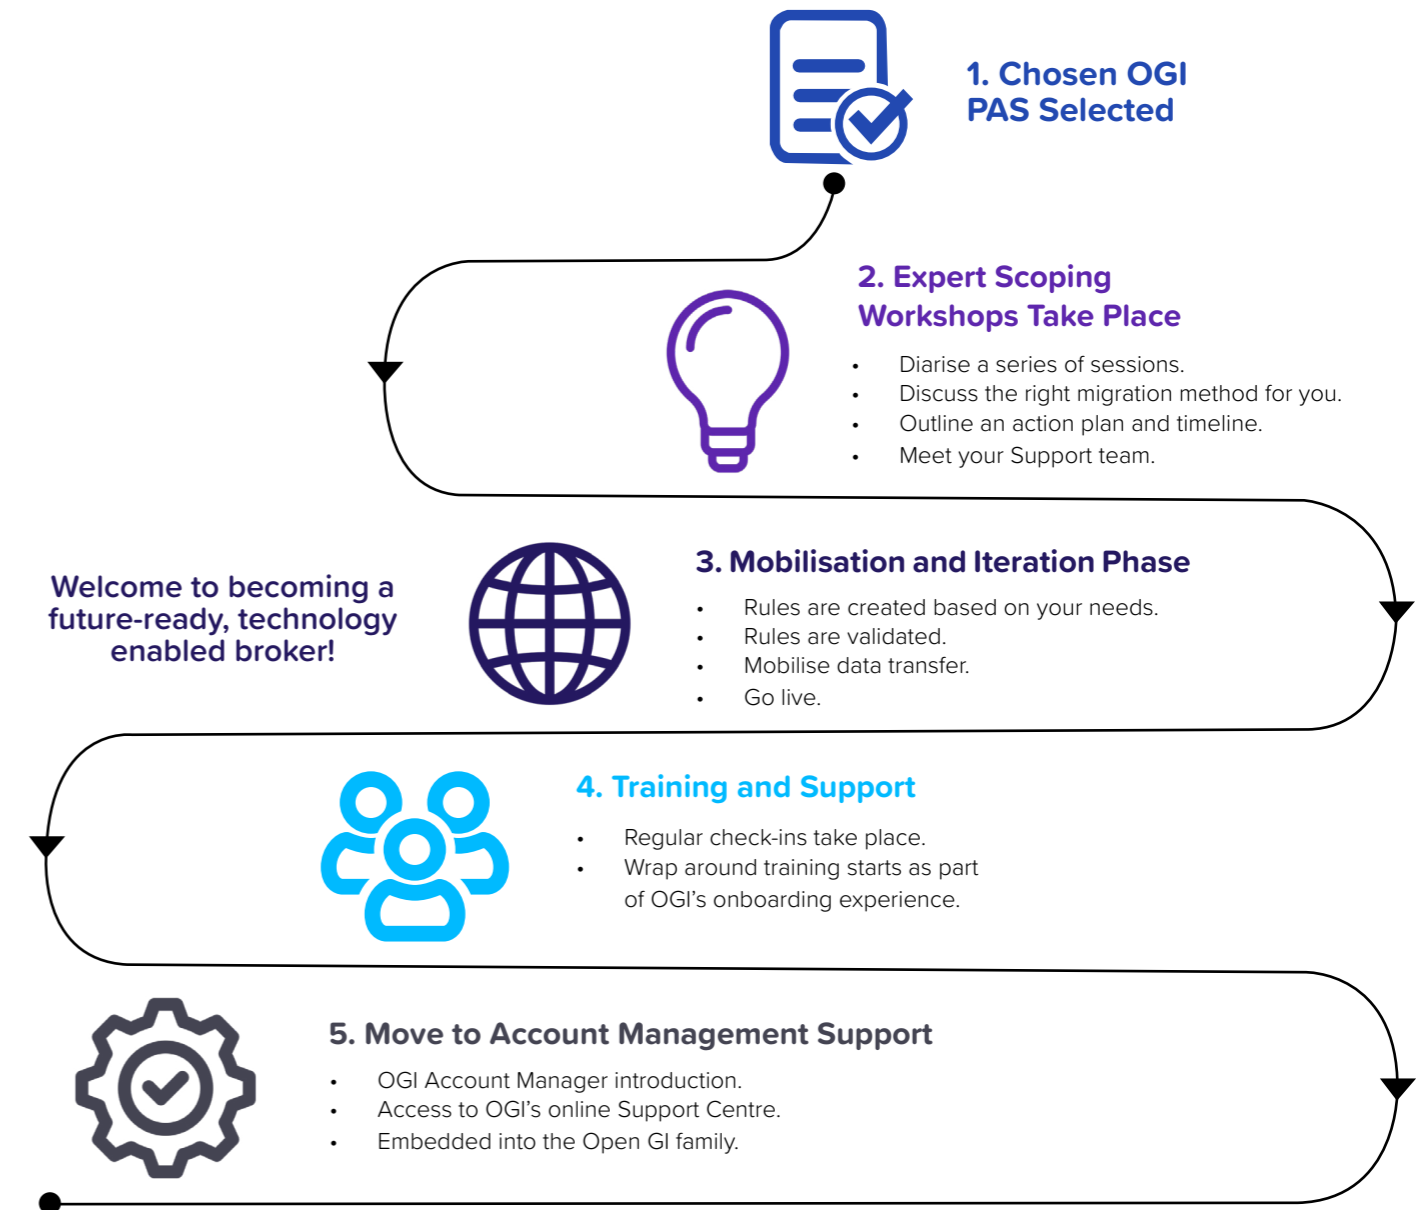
1. Chosen OGI PAS Selected

2. Expert Scoping Workshops Take Place

- Diarise a series of sessions.
- Discuss the right migration method for you.
- Outline an action plan and timeline.
- Meet your Support team.

Welcome to becoming a future-ready, technology enabled broker!

3. Mobilisation and Iteration Phase

- Rules are created based on your needs.
- Rules are validated.
- Mobilise data transfer.
- Go live.

4. Training and Support

- Regular check-ins take place.
- Wrap around training starts as part of OGI's onboarding experience.

5. Move to Account Management Support

- OGI Account Manager introduction.
- Access to OGI's online Support Centre.
- Embedded into the Open GI family.